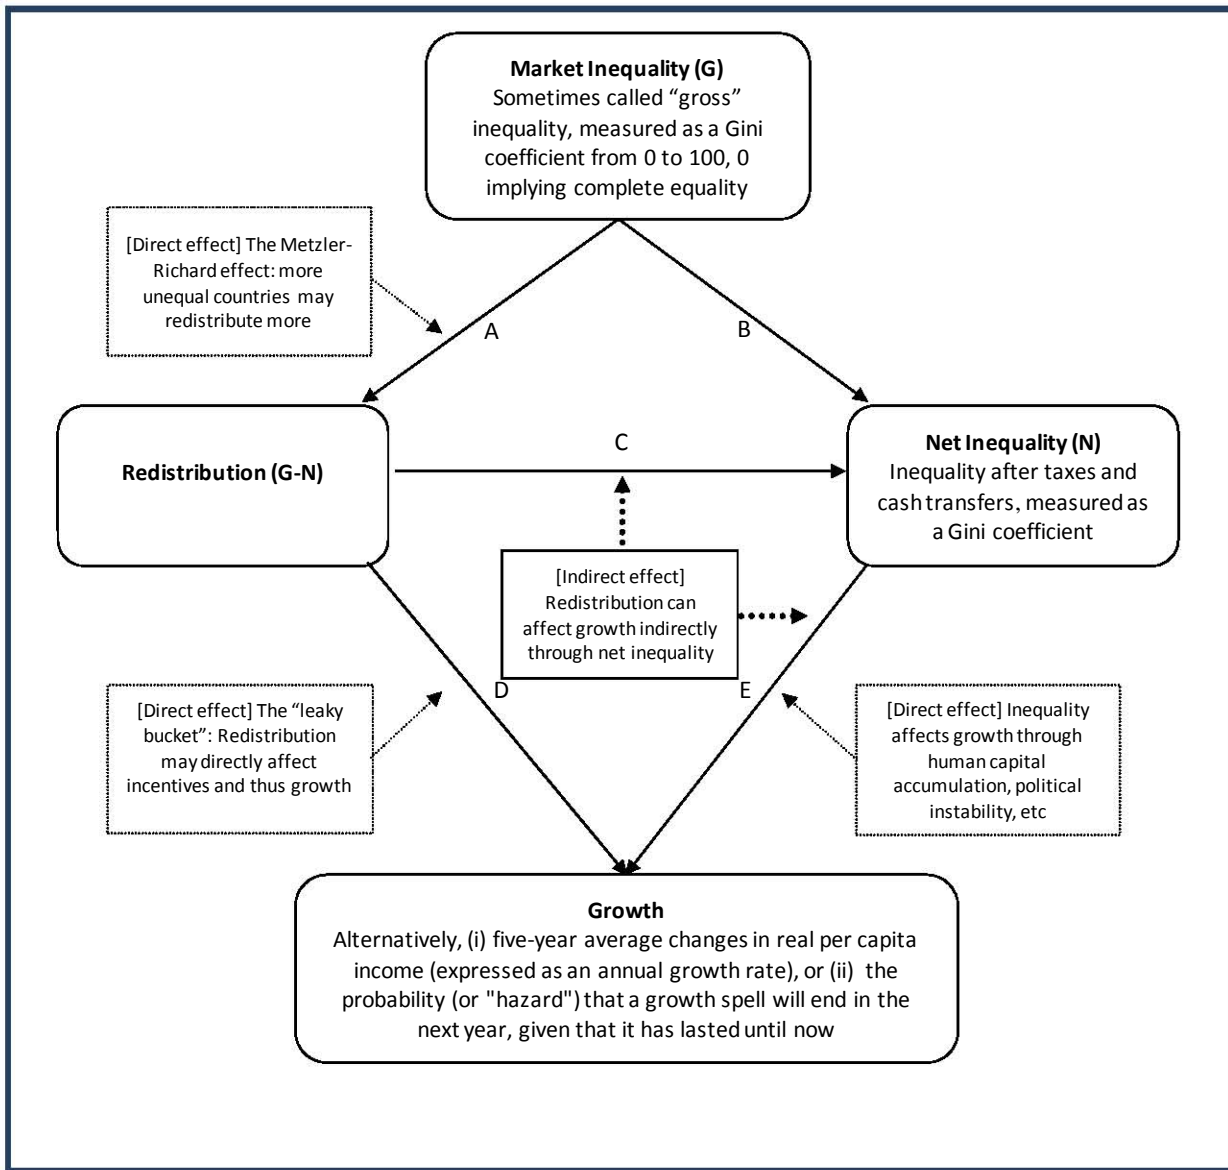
**Market Inequality (G)**
Sometimes called "gross" inequality, measured as a Gini coefficient from 0 to 100, 0 implying complete equality

[Direct effect] The Metzler-Richard effect: more unequal countries may redistribute more

A

B

**Redistribution (G-N)**

C

**Net Inequality (N)**
Inequality after taxes and cash transfers, measured as a Gini coefficient

[Indirect effect] Redistribution can affect growth indirectly through net inequality

[Direct effect] The "leaky bucket": Redistribution may directly affect incentives and thus growth

D

E

[Direct effect] Inequality affects growth through human capital accumulation, political instability, etc

**Growth**
Alternatively, (i) five-year average changes in real per capita income (expressed as an annual growth rate), or (ii) the probability (or "hazard") that a growth spell will end in the next year, given that it has lasted until now